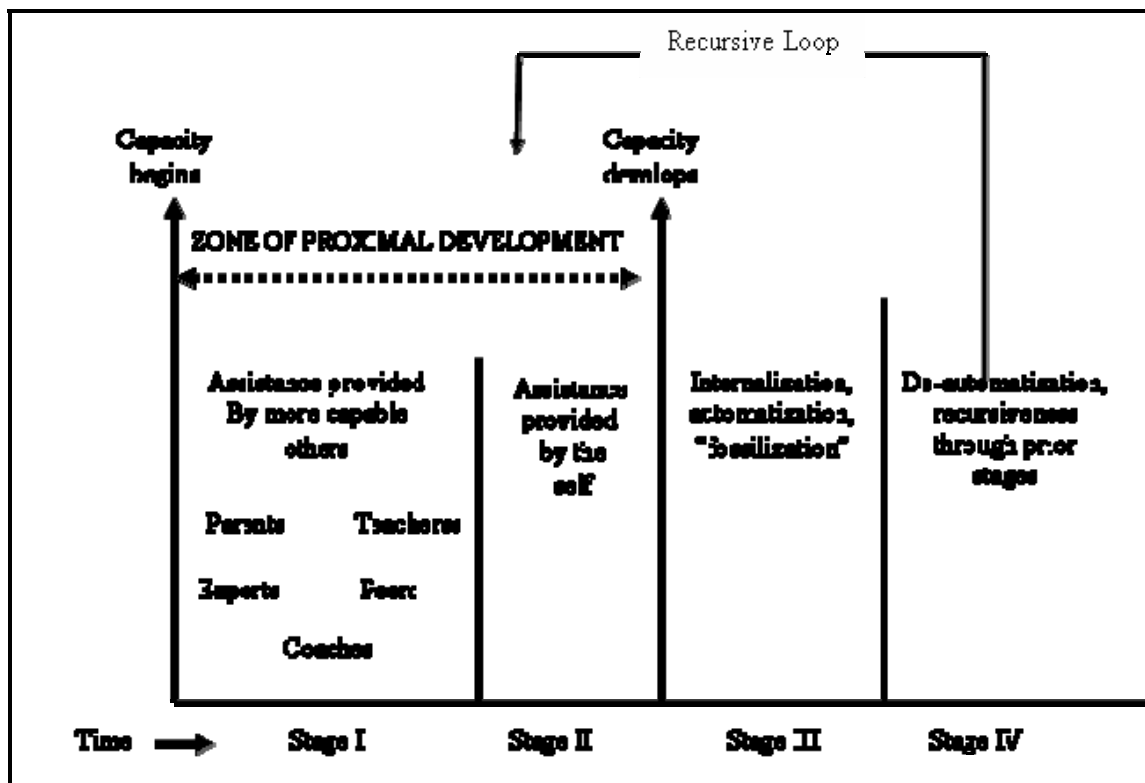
Recursive Loop

Capacity begins

Capacity develops

ZONE OF PROXIMAL DEVELOPMENT

Assistance provided By more capable others

Parents

Teachers

Experts

Peers

Coaches

Assistance provided by the self

Internalization, automatization, "fossilization"

De-automatization, recursiveness through prior stages

Time

Stage I

Stage II

Stage III

Stage IV